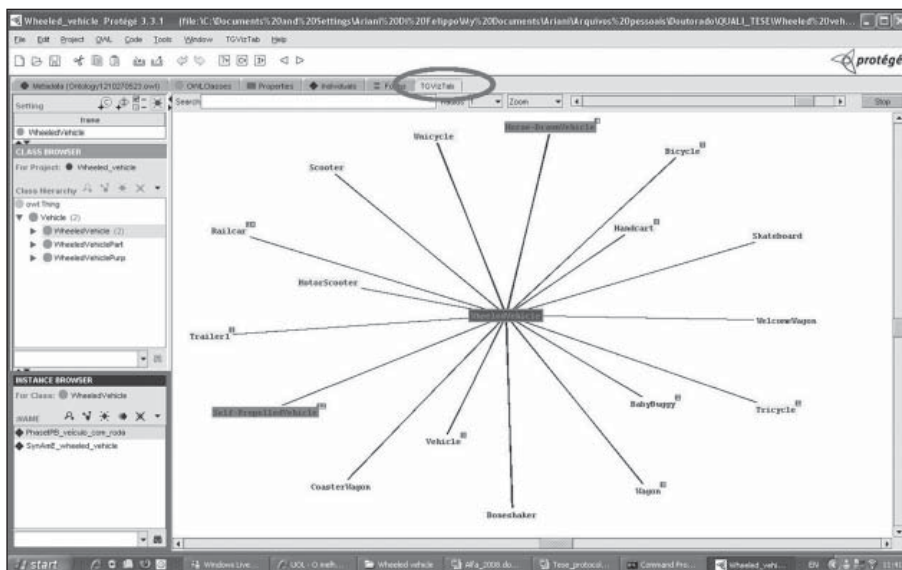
Wheeled_vehicle Protégé 3.3.1 (file:\C:\Documents%20and%20Settings\Ariani%20Di%20Felippo\My%20Documents\Ariani\Arquivos%20pessoais\Doutorado\QUALI_TESE\Wheeled%20veh...

File Edit Project OWL Code Tools Window TGVizTab Help

protégé

Metadata (Ontology1210270523.owl) | OWLClasses | Properties | Individuals | Forms | TGVizTab

Setting

frame

WheeledVehicle

CLASS BROWSER

For Project: Wheeled_vehicle

Class Hierarchy

owl:Thing

Vehicle (2)

WheeledVehicle (2)

WheeledVehiclePart

WheeledVehiclePurp

INSTANCE BROWSER

For Class: WheeledVehicle

NAME

PhaseIIPB_veiculo_com_roda

SynAsE_wheeled_vehicle

Search

Radius 1 Zoom

Stop

Unicycle

Horse-DrawnVehicle

Bicycle

Scooter

Handcart

Skateboard

Railcar

MotorScooter

WheeledVehicle

WelcomeWagon

Trailer1

Self-PropelledVehicle

BabyBuggy

Tricycle

Vehicle

CoasterWagon

Wagon

Boneshaker

start

Windows Live ...

UOL - O melh...

Wheeled vehicle

Alfa_2008.do...

Tese_protocol...

Command Pro...

Wheeled_vehi...

EN

11:41